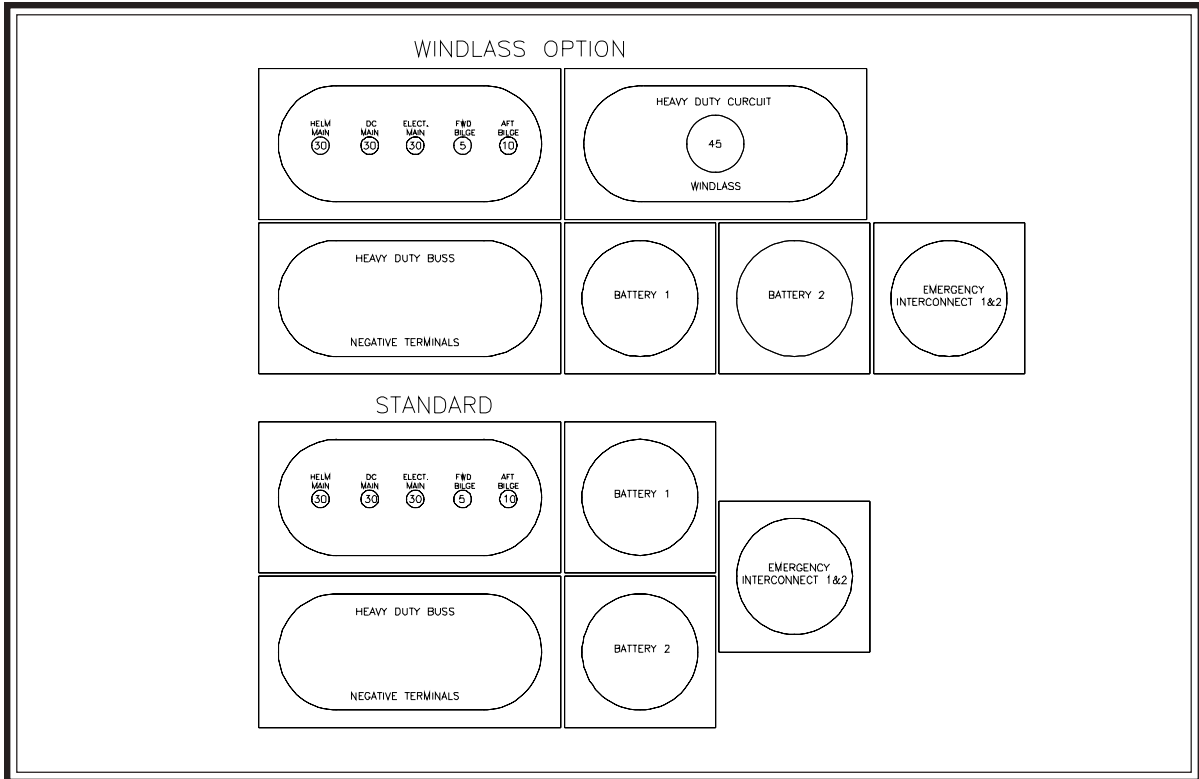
WINDLASS OPTION

HELM MAIN 30

DC MAIN 30

ELECT. MAIN 30

FWD BILGE 5

AFT BILGE 10

HEAVY DUTY CURCUIT

45

WINDLASS

HEAVY DUTY BUSS

NEGATIVE TERMINALS

BATTERY 1

BATTERY 2

EMERGENCY INTERCONNECT 1&2

STANDARD

HELM MAIN 30

DC MAIN 30

ELECT. MAIN 30

FWD BILGE 5

AFT BILGE 10

BATTERY 1

EMERGENCY INTERCONNECT 1&2

HEAVY DUTY BUSS

NEGATIVE TERMINALS

BATTERY 2